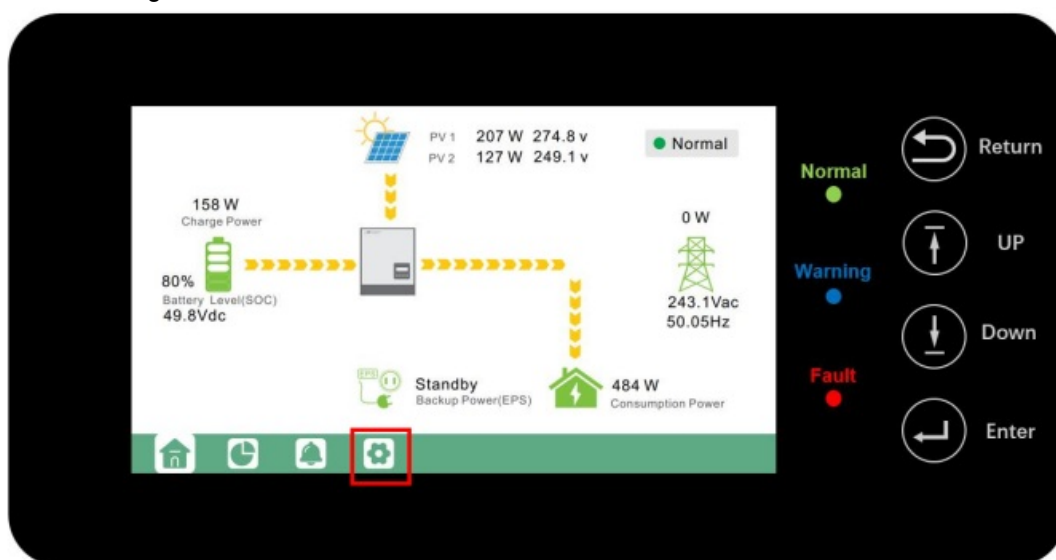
PV 1 207 W 274.8 v
PV 2 127 W 249.1 v

Normal

158 W
Charge Power

80%
Battery Level(SOC)
49.8Vdc

0 W

243.1Vac
50.05Hz

Standby
Backup Power(EPS)

484 W
Consumption Power

Normal

Warning

Fault

Return

UP

Down

Enter